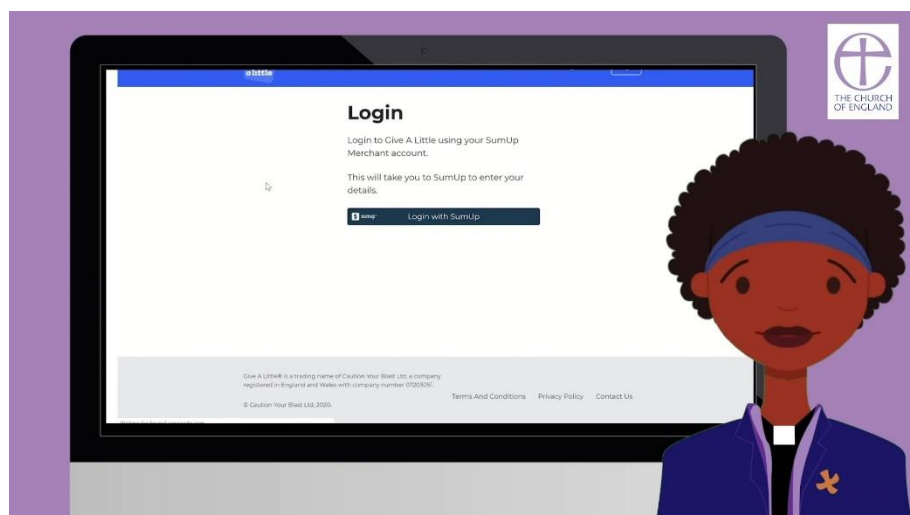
alittle

Login

Login to Give A Little using your SumUp Merchant account.

This will take you to SumUp to enter your details.

sumup Login with SumUp

Give A Little® is a trading name of Caution Your Blast Ltd, a company registered in England and Wales with company number 07203051.

© Caution Your Blast Ltd, 2020.

Terms And Conditions Privacy Policy Contact Us

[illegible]

THE CHURCH OF ENGLAND